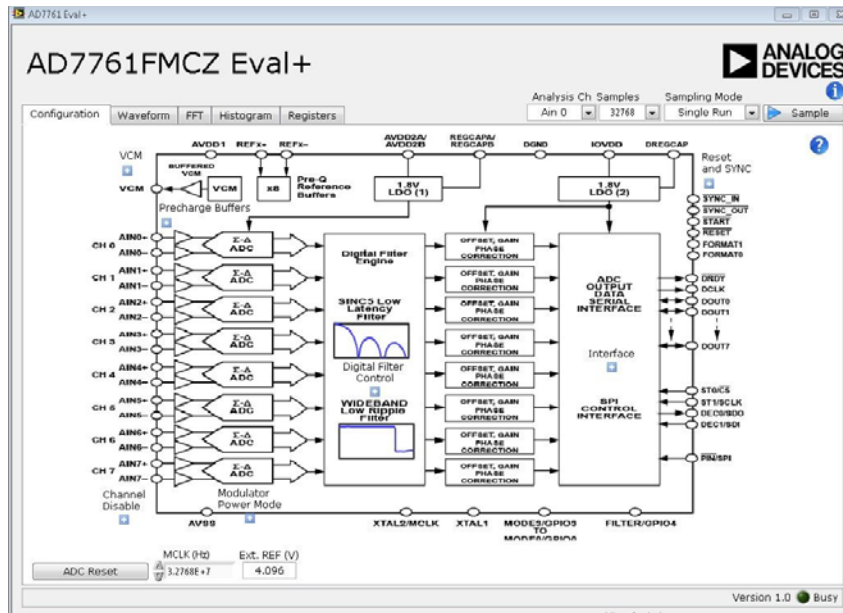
AD7761 Eval+

AD7761FMCZ Eval+

ANALOG DEVICES

Configuration | Waveform | FFT | Histogram | Registers

Analysis Ch Samples
Ain 0 | 32768

Sampling Mode
Single Run | Sample

VCM

AVDD1 REFx+ REFx-

BUFFERED VCM

VCM

VCM

x8

Pre-Q Reference Buffers

Precharge Buffers

AVDD2A/ AVDD2B

1.8V LDO (1)

REGCAPA/ REGCAPB

DGND

IOVDD

DREGCAP

1.8V LDO (2)

Reset and SYNC

SYNC_IN
SYNC_OUT
START
RESET
FORMAT1
FORMAT0

CH 0 AIN0+ AIN0−
CH 1 AIN1+ AIN1−
CH 2 AIN2+ AIN2−
CH 3 AIN3+ AIN3−
CH 4 AIN4+ AIN4−
CH 5 AIN5+ AIN5−
CH 6 AIN6+ AIN6−
CH 7 AIN7+ AIN7−

Σ-Δ ADC
Σ-Δ ADC
Σ-Δ ADC
Σ-Δ ADC
Σ-Δ ADC
Σ-Δ ADC
Σ-Δ ADC
Σ-Δ ADC

Digital Filter Engine

SINC5 Low Latency Filter

Digital Filter Control

WIDEBAND Low Ripple Filter

OFFSET, GAIN PHASE CORRECTION
OFFSET, GAIN PHASE CORRECTION
OFFSET, GAIN PHASE CORRECTION
OFFSET, GAIN PHASE CORRECTION
OFFSET, GAIN PHASE CORRECTION
OFFSET, GAIN PHASE CORRECTION
OFFSET, GAIN PHASE CORRECTION
OFFSET, GAIN PHASE CORRECTION

ADC OUTPUT DATA SERIAL INTERFACE

Interface

SPI CONTROL INTERFACE

DRDY
DCLK
DOUT0
DOUT1
DOUT7

ST0/CS
ST1/SCLK
DEC0/SDO
DEC1/SDI

PIN/SPI

Channel Disable

Modulator Power Mode

AVSS

XTAL2/MCLK

XTAL1

MODE3/GPIO3 TO MODE0/GPIO0

FILTER/GPIO4

MCLK (Hz)
3.2768E+7

Ext. REF (V)
4.096

ADC Reset

Version 1.0 Busy